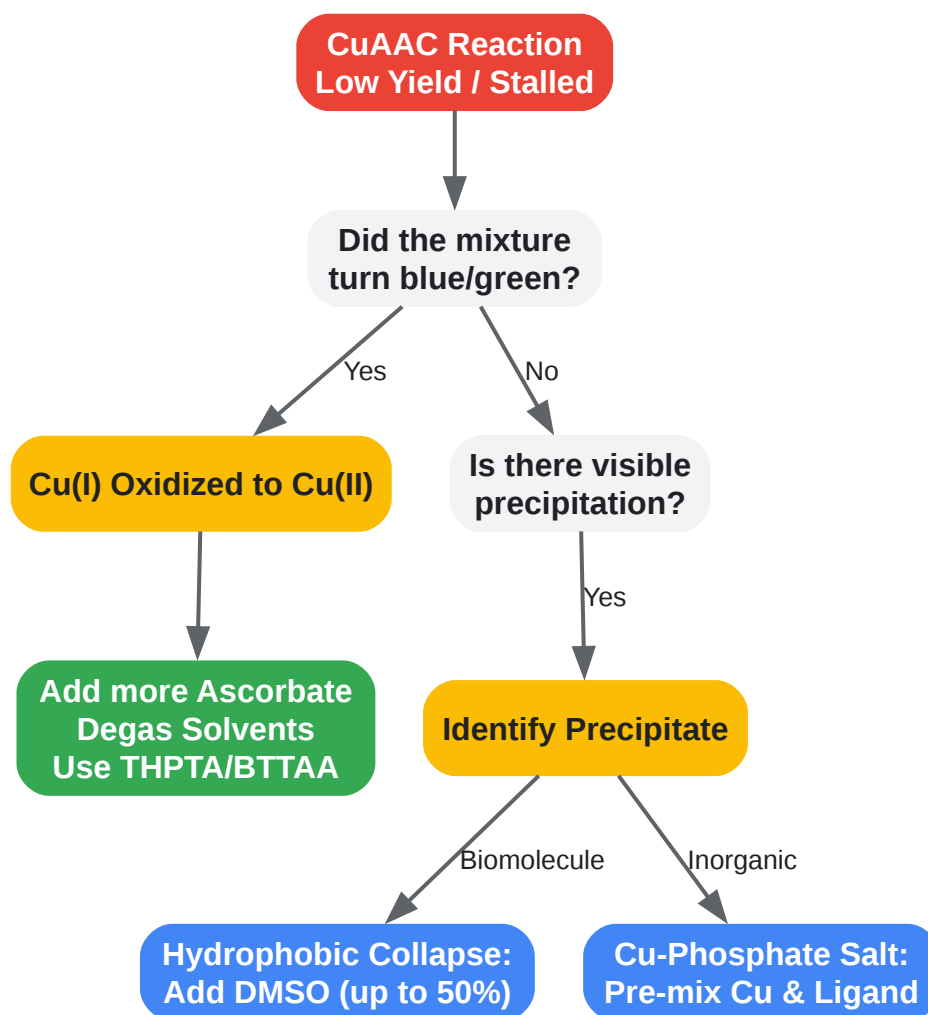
CuAAC Reaction
Low Yield / Stalled

Did the mixture turn blue/green?

Yes

No

Cu(I) Oxidized to Cu(II)

Is there visible precipitation?

Add more Ascorbate
Degas Solvents
Use THPTA/BTTAA

Yes

Identify Precipitate

Biomolecule

Inorganic

Hydrophobic Collapse:
Add DMSO (up to 50%)

Cu-Phosphate Salt:
Pre-mix Cu & Ligand